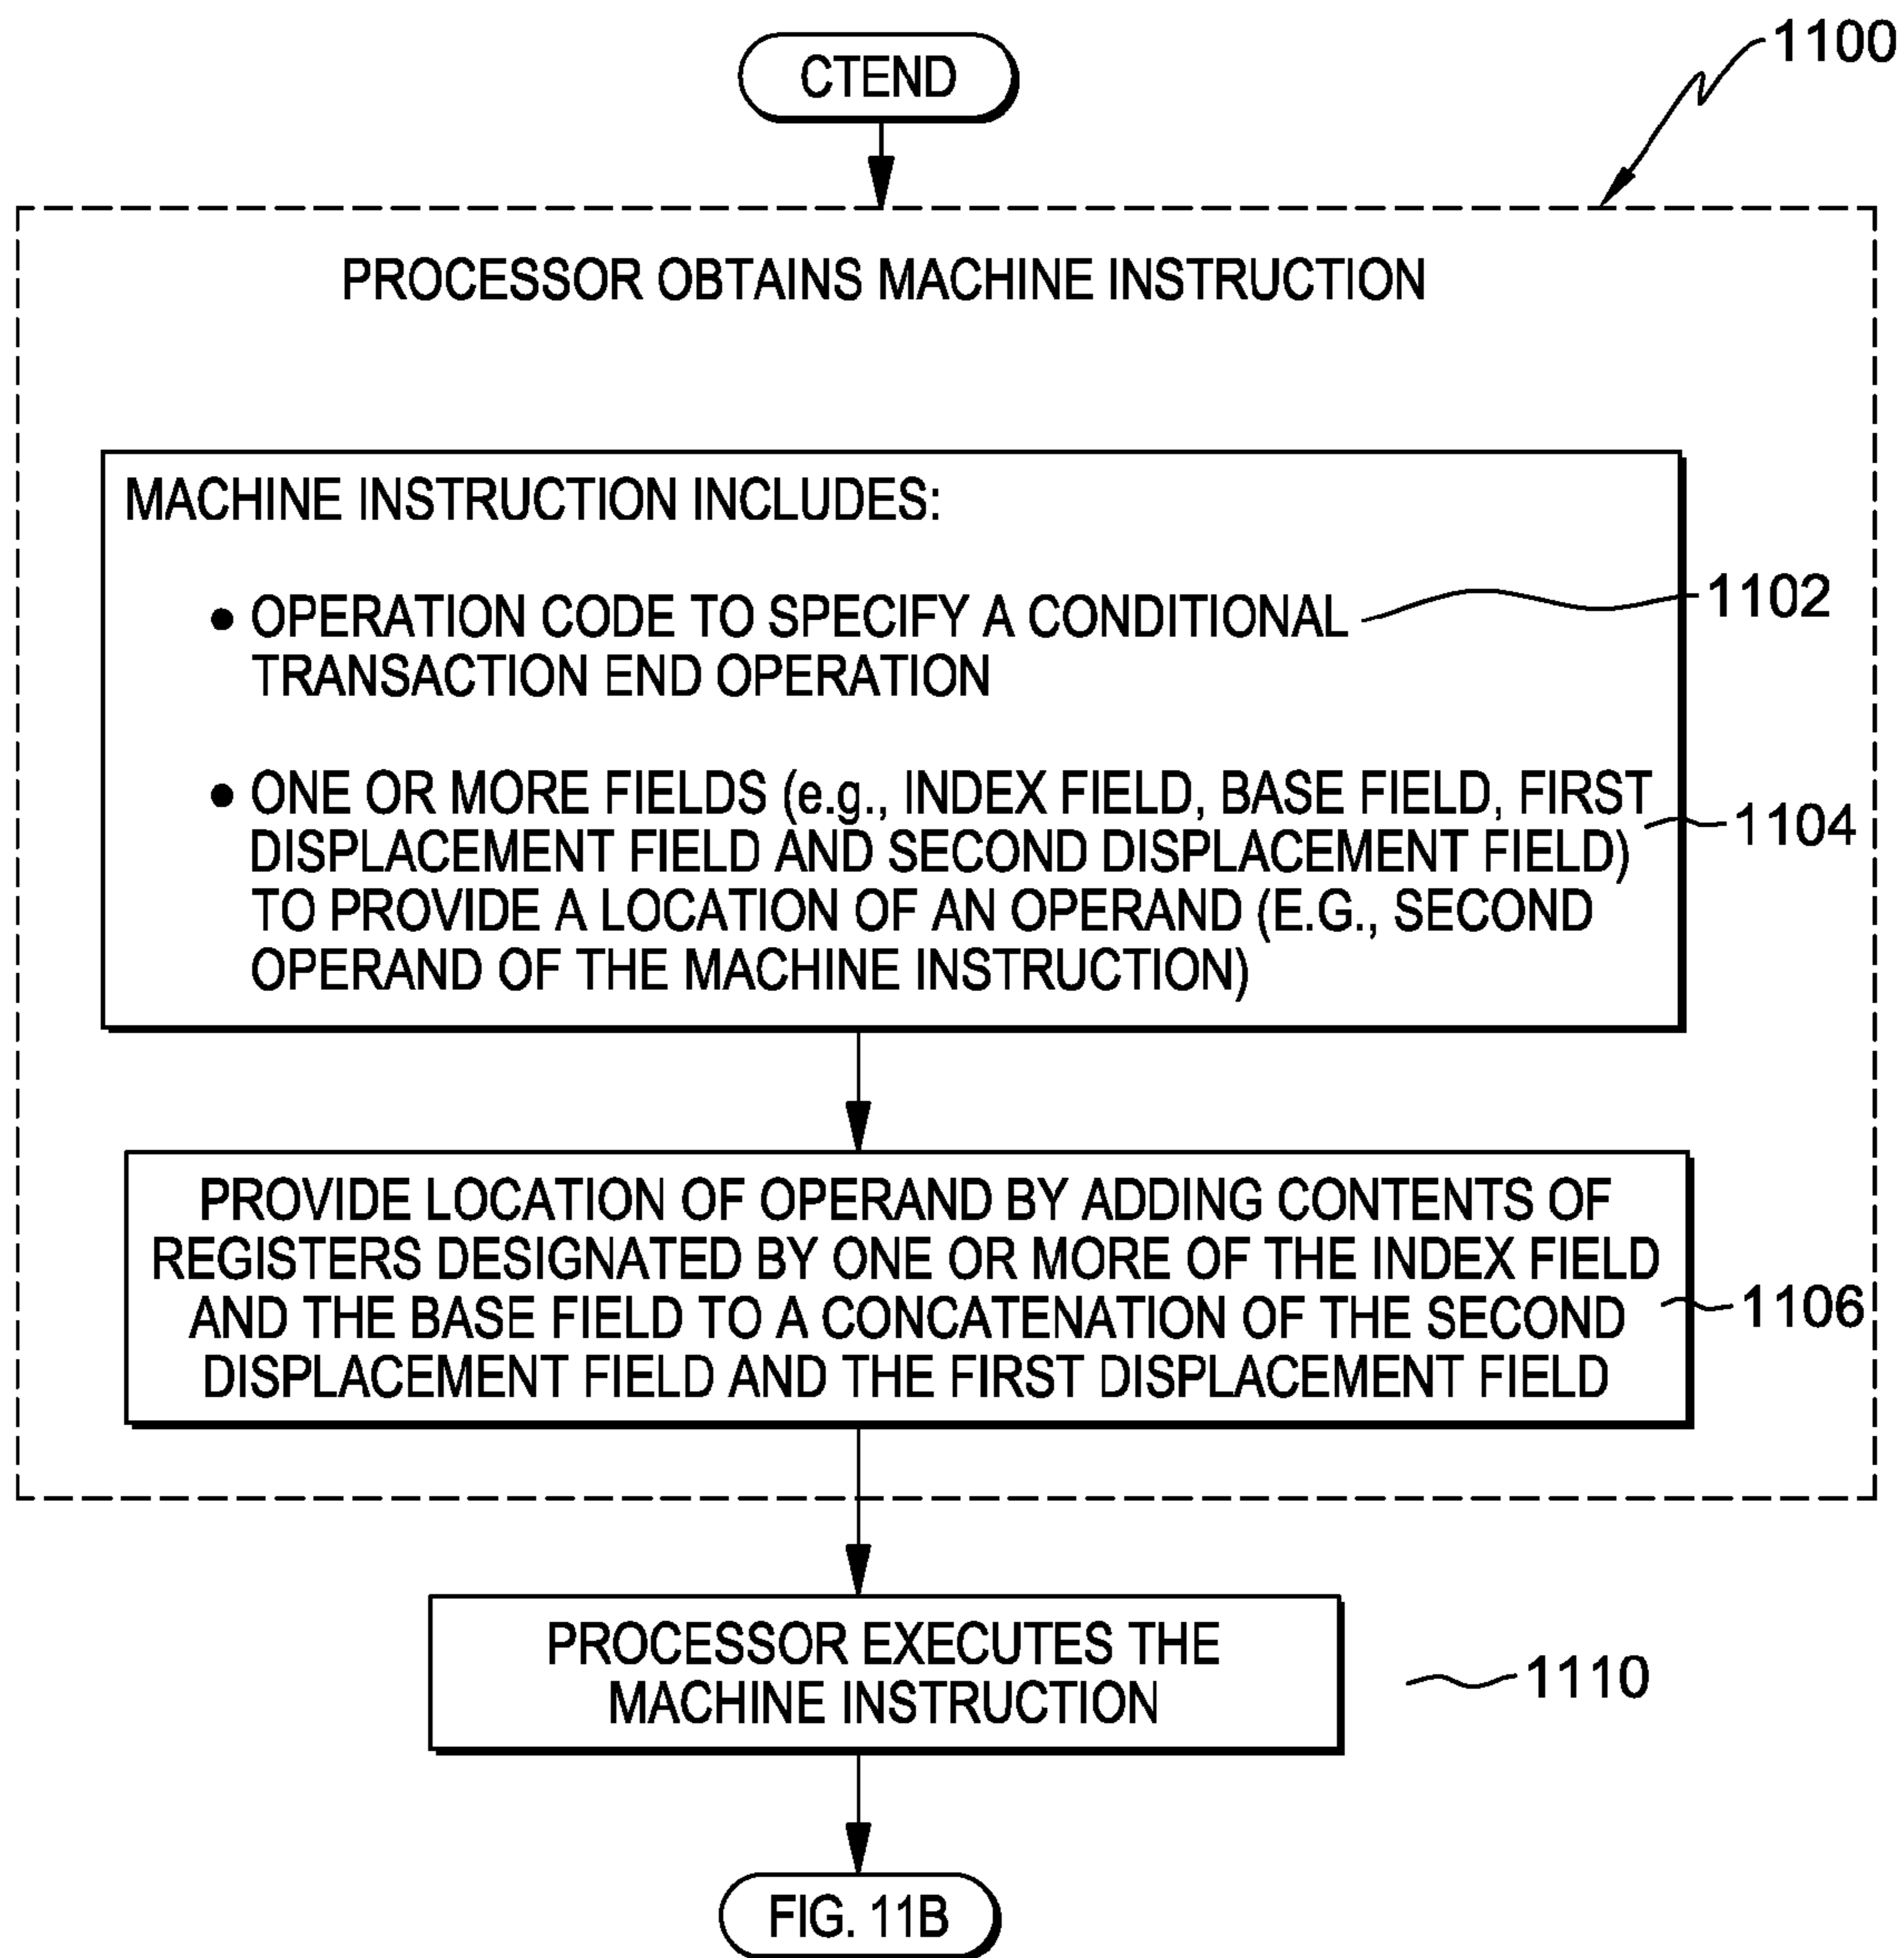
1100

CTEND

PROCESSOR OBTAINS MACHINE INSTRUCTION

MACHINE INSTRUCTION INCLUDES:

• OPERATION CODE TO SPECIFY A CONDITIONAL TRANSACTION END OPERATION

1102

• ONE OR MORE FIELDS (e.g., INDEX FIELD, BASE FIELD, FIRST DISPLACEMENT FIELD AND SECOND DISPLACEMENT FIELD) TO PROVIDE A LOCATION OF AN OPERAND (E.G., SECOND OPERAND OF THE MACHINE INSTRUCTION)

1104

PROVIDE LOCATION OF OPERAND BY ADDING CONTENTS OF REGISTERS DESIGNATED BY ONE OR MORE OF THE INDEX FIELD AND THE BASE FIELD TO A CONCATENATION OF THE SECOND DISPLACEMENT FIELD AND THE FIRST DISPLACEMENT FIELD

1106

PROCESSOR EXECUTES THE MACHINE INSTRUCTION

1110

FIG. 11B